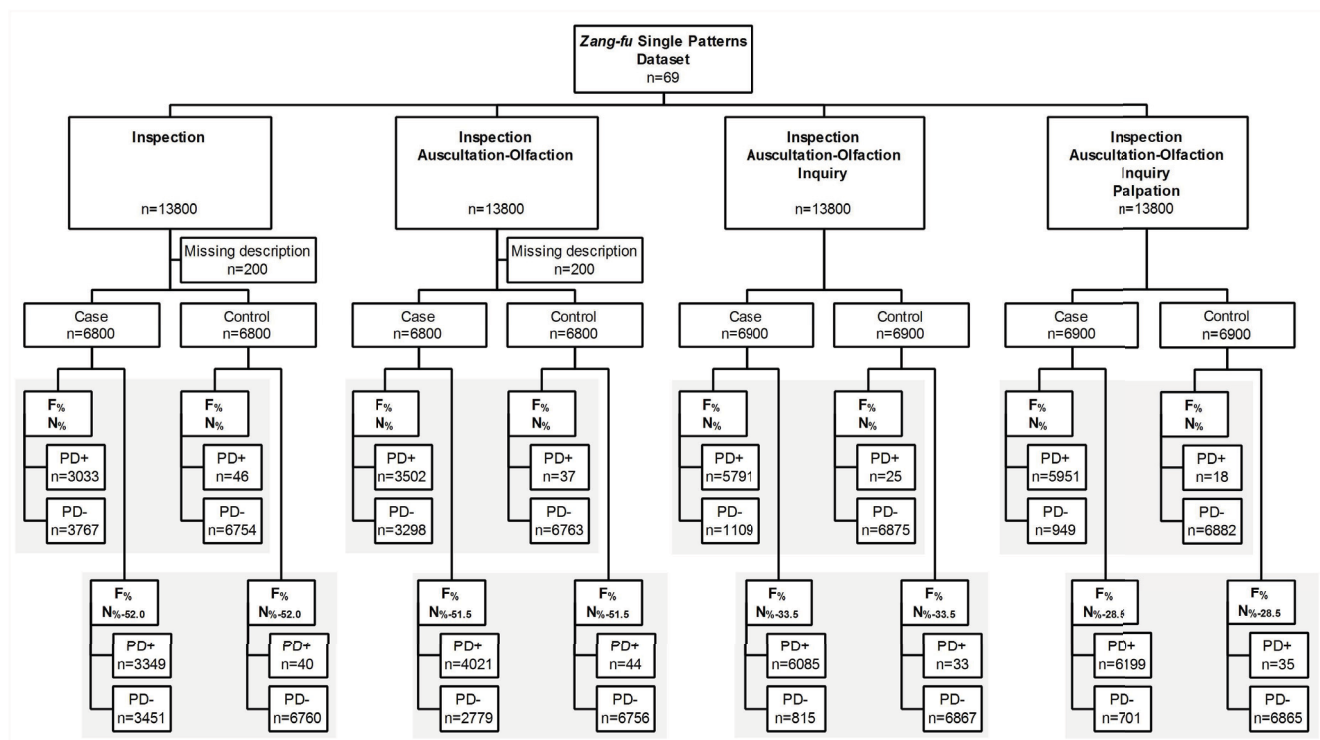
*Zang-fu* Single Patterns Dataset
n=69

Inspection
n=13800

Inspection
Auscultation-Olfaction
n=13800

Inspection
Auscultation-Olfaction
Inquiry
n=13800

Inspection
Auscultation-Olfaction
Inquiry
Palpation
n=13800

Missing description
n=200

Missing description
n=200

Case
n=6800

Control
n=6800

Case
n=6800

Control
n=6800

Case
n=6900

Control
n=6900

Case
n=6900

Control
n=6900

$F_{\%}$
$N_{\%}$
PD+
n=3033
PD-
n=3767

$F_{\%}$
$N_{\%}$
PD+
n=46
PD-
n=6754

$F_{\%}$
$N_{\%}$
PD+
n=3502
PD-
n=3298

$F_{\%}$
$N_{\%}$
PD+
n=37
PD-
n=6763

$F_{\%}$
$N_{\%}$
PD+
n=5791
PD-
n=1109

$F_{\%}$
$N_{\%}$
PD+
n=25
PD-
n=6875

$F_{\%}$
$N_{\%}$
PD+
n=5951
PD-
n=949

$F_{\%}$
$N_{\%}$
PD+
n=18
PD-
n=6882

$F_{\%}$
$N_{\%-52.0}$
PD+
n=3349
PD-
n=3451

$F_{\%}$
$N_{\%-52.0}$
PD+
n=40
PD-
n=6760

$F_{\%}$
$N_{\%-51.5}$
PD+
n=4021
PD-
n=2779

$F_{\%}$
$N_{\%-51.5}$
PD+
n=44
PD-
n=6756

$F_{\%}$
$N_{\%-33.5}$
PD+
n=6085
PD-
n=815

$F_{\%}$
$N_{\%-33.5}$
PD+
n=33
PD-
n=6867

$F_{\%}$
$N_{\%-28.5}$
PD+
n=6199
PD-
n=701

$F_{\%}$
$N_{\%-28.5}$
PD+
n=35
PD-
n=6865